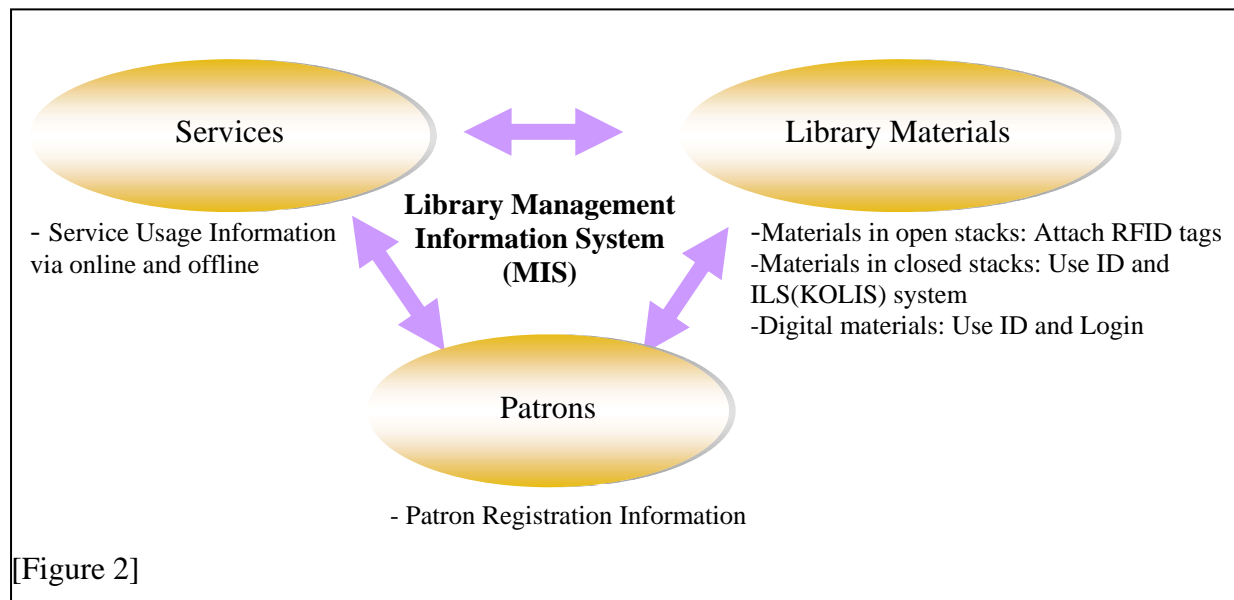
Services

Library Materials

- Service Usage Information via online and offline

**Library Management Information System (MIS)**

-Materials in open stacks: Attach RFID tags
-Materials in closed stacks: Use ID and ILS(KOLIS) system
-Digital materials: Use ID and Login

Patrons

- Patron Registration Information

[Figure 2]